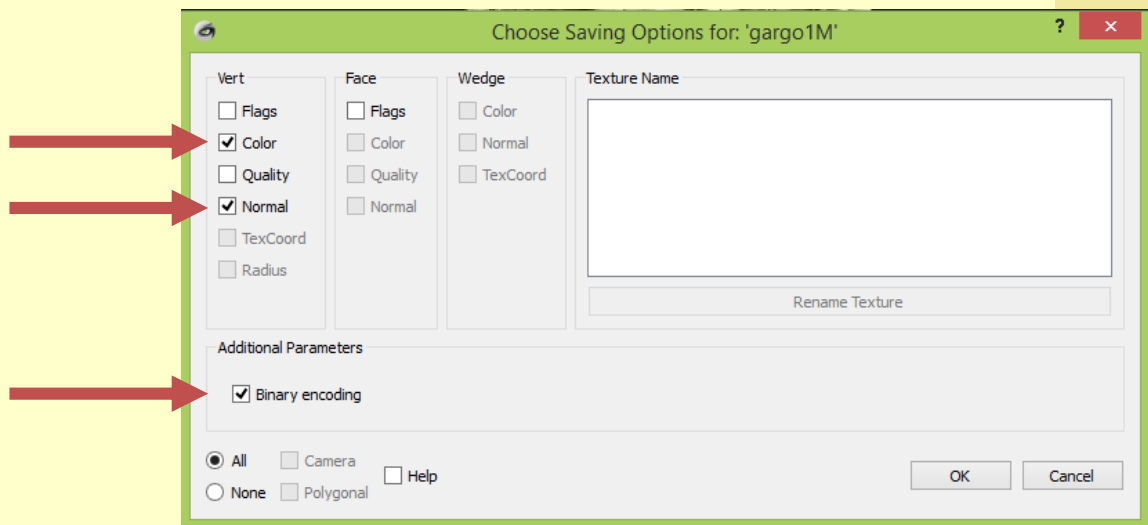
Choose Saving Options for: 'gargo1M'

?

Vert
Flags
Color
Quality
Normal
TexCoord
Radius

Face
Flags
Color
Quality
Normal

Wedge
Color
Normal
TexCoord

Texture Name

Rename Texture

Additional Parameters
Binary encoding

All
None
Camera
Polygonal
Help

OK
Cancel